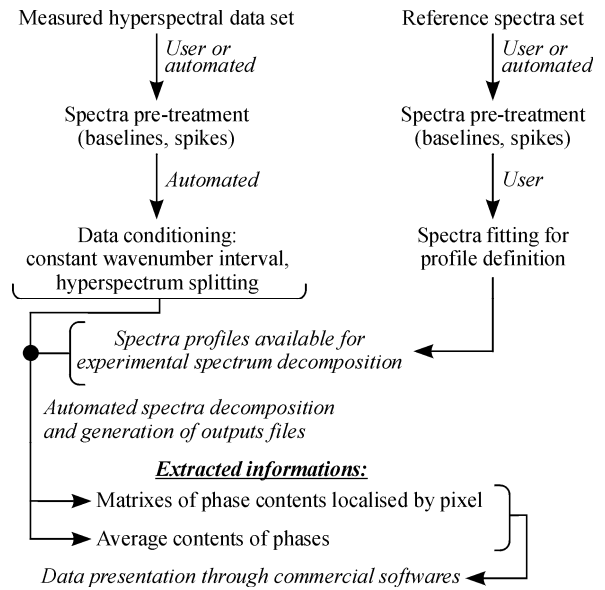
Measured hyperspectral data set

User or automated

Spectra pre-treatment (baselines, spikes)

Automated

Data conditioning: constant wavenumber interval, hyperspectrum splitting

Reference spectra set

User or automated

Spectra pre-treatment (baselines, spikes)

User

Spectra fitting for profile definition

Spectra profiles available for experimental spectrum decomposition

Automated spectra decomposition and generation of outputs files

Extracted informations:

Matrixes of phase contents localised by pixel

Average contents of phases

Data presentation through commercial softwares